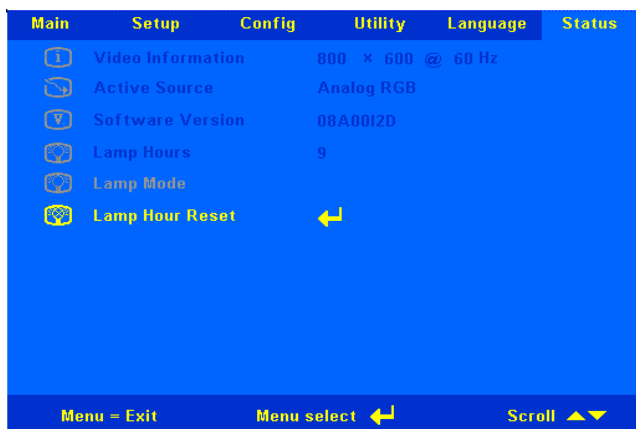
Main Setup Config Utility Language Status

| | |
|---|---|
| Video Information | 800 × 600 @ 60 Hz |
| Active Source | Analog RGB |
| Software Version | 08A00I2D |
| Lamp Hours | 9 |
| Lamp Mode | |
| Lamp Hour Reset | ↵ |

Menu = Exit Menu select ↵ Scroll ▲▼